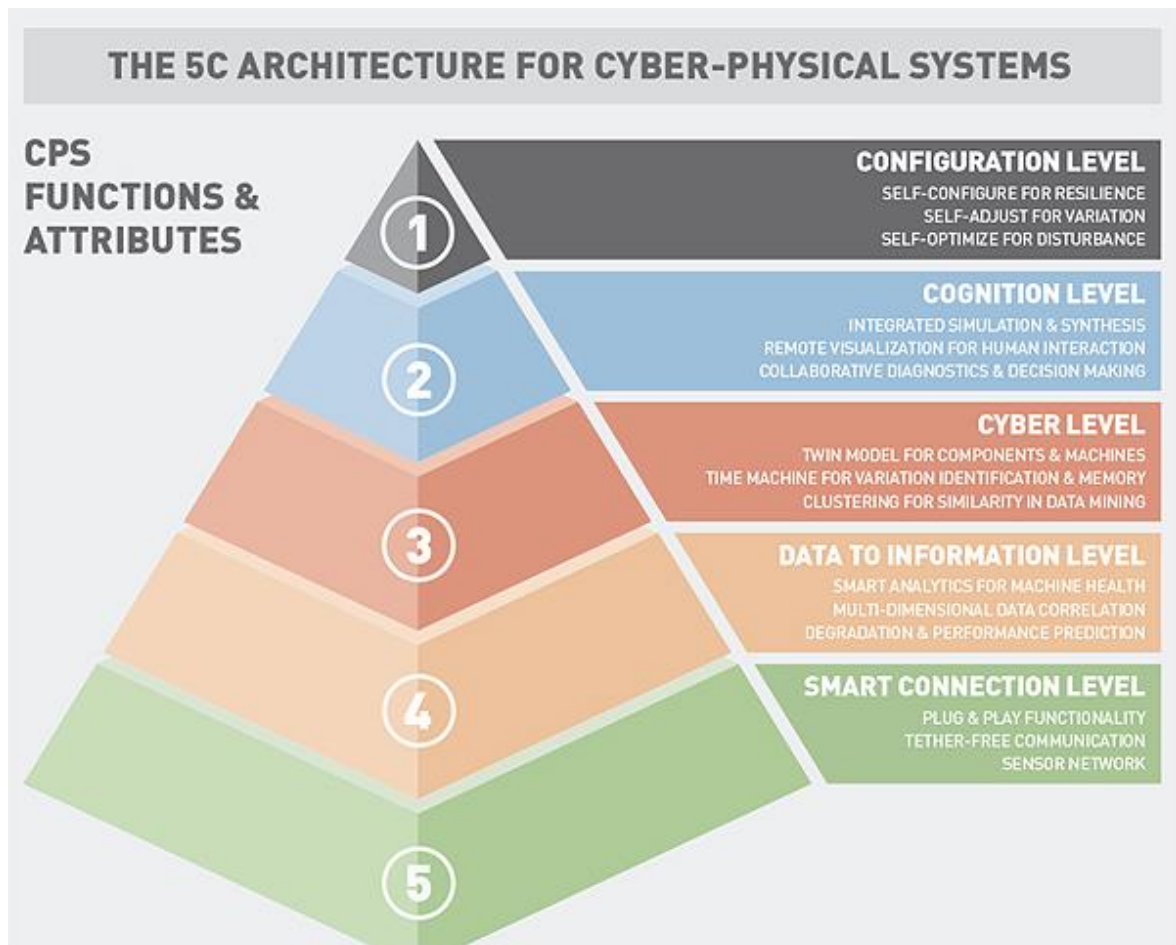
THE 5C ARCHITECTURE FOR CYBER-PHYSICAL SYSTEMS

CPS FUNCTIONS & ATTRIBUTES

1

CONFIGURATION LEVEL
SELF-CONFIGURE FOR RESILIENCE
SELF-ADJUST FOR VARIATION
SELF-OPTIMIZE FOR DISTURBANCE

2

COGNITION LEVEL
INTEGRATED SIMULATION & SYNTHESIS
REMOTE VISUALIZATION FOR HUMAN INTERACTION
COLLABORATIVE DIAGNOSTICS & DECISION MAKING

3

CYBER LEVEL
TWIN MODEL FOR COMPONENTS & MACHINES
TIME MACHINE FOR VARIATION IDENTIFICATION & MEMORY
CLUSTERING FOR SIMILARITY IN DATA MINING

4

DATA TO INFORMATION LEVEL
SMART ANALYTICS FOR MACHINE HEALTH
MULTI-DIMENSIONAL DATA CORRELATION
DEGRADATION & PERFORMANCE PREDICTION

5

SMART CONNECTION LEVEL
PLUG & PLAY FUNCTIONALITY
TETHER-FREE COMMUNICATION
SENSOR NETWORK